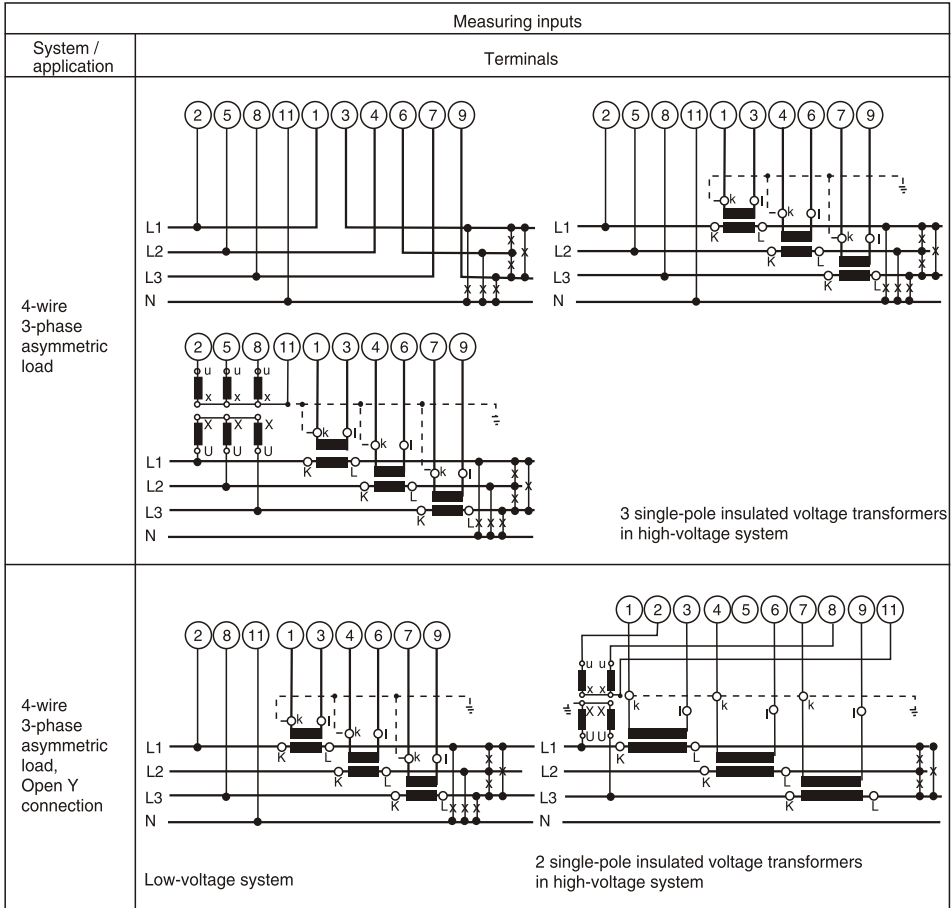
Measuring inputs

System / application

Terminals

4-wire 3-phase asymmetric load

2 5 8 11 1 3 4 6 7 9

L1
L2
L3
N

2 5 8 11 1 3 4 6 7 9

k l k l k l
K L K L K L

L1
L2
L3
N

2 5 8 11 1 3 4 6 7 9

u x u x u x
X U X U X U

k l k l k l
K L K L K L

L1
L2
L3
N

3 single-pole insulated voltage transformers in high-voltage system

4-wire 3-phase asymmetric load, Open Y connection

2 8 11 1 3 4 6 7 9

k l k l k l
K L K L K L

L1
L2
L3
N

Low-voltage system

1 2 3 4 5 6 7 8 9 11

u u x x X X U U

k l k l k l
K L K L K L

L1
L2
L3
N

2 single-pole insulated voltage transformers in high-voltage system